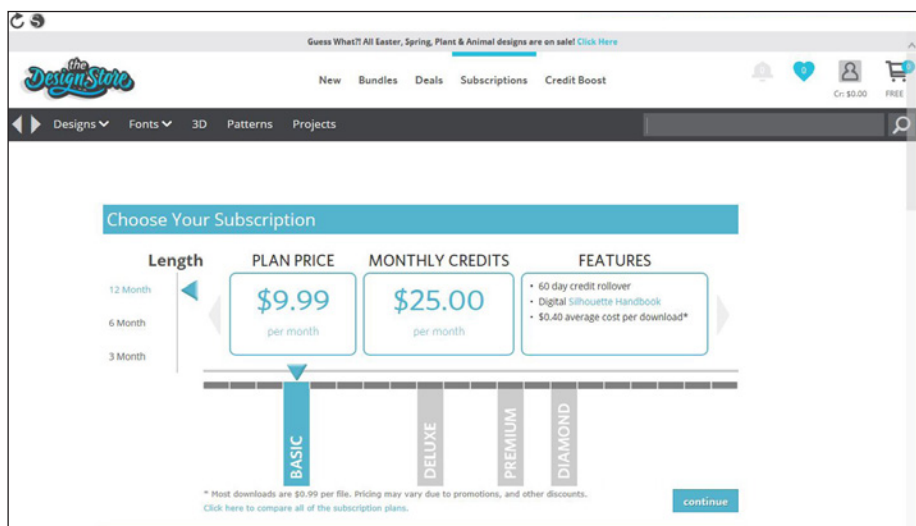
Guess What?! All Easter, Spring, Plant & Animal designs are on sale! Click Here

the Design Store

New Bundles Deals Subscriptions Credit Boost

0

Cr: $0.00

0

FREE

Designs Fonts 3D Patterns Projects

Choose Your Subscription

Length

12 Month

6 Month

3 Month

| PLAN PRICE | MONTHLY CREDITS | FEATURES |
|---|---|---|
| $9.99 per month | $25.00 per month | • 60 day credit rollover • Digital Silhouette Handbook • $0.40 average cost per download* |

BASIC DELUXE PREMIUM DIAMOND

* Most downloads are $0.99 per file. Pricing may vary due to promotions, and other discounts.
Click here to compare all of the subscription plans.

continue